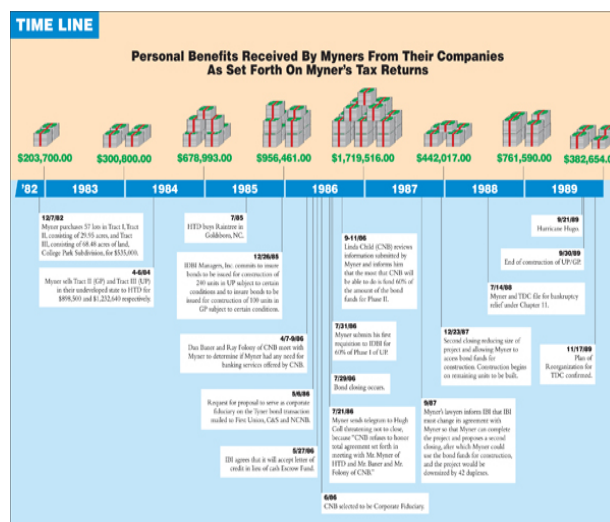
TIME LINE

Personal Benefits Received By Myners From Their Companies As Set Forth On Myner's Tax Returns

$203,700.00 $300,800.00 $678,993.00 $956,461.00 $1,719,516.00 $442,017.00 $761,590.00 $382,654.0

'82 1983 1984 1985 1986 1987 1988 1989

12/7/82
Myner purchases 57 lots in Tract I, Tract II, consisting of 29.55 acres, and Tract III, consisting of 68.48 acres of land, College Park Subdivision, for $535,000.

4-6/84
Myner sells Tract II (GP) and Tract III (UP) in their undeveloped state to HTD for $898,500 and $1,232,640 respectively.

7/85
HTD buys Raintree in Goldsboro, NC.

12/26/85
IDBI Managers, Inc. commits to insure bonds to be issued for construction of 240 units in UP subject to certain conditions and to insure bonds to be issued for construction of 100 units in GP subject to certain conditions.

4/7-9/86
Dan Bauer and Ray Folsom of CNB meet with Myner to determine if Myner had any need for banking services offered by CNB.

5/6/86
Request for proposal to serve as corporate fiduciary on the Tyner bond transaction mailed to First Union, C&S and NCNB.

5/27/86
IBI agrees that it will accept letter of credit in lieu of cash Escrow Fund.

6/86
CNB selected to be Corporate Fiduciary.

9-11/86
Linda Child (CNB) reviews information submitted by Myner and informs him that the most that CNB will be able to do is fund 60% of the amount of the bond funds for Phase II.

7/31/86
Myner submits his first requisition to IDBI for 60% of Phase I of UP.

7/29/86
Bond closing occurs.

7/21/86
Myner sends telegram to Hugh Coll threatening not to close, because "CNB refuses to honor total agreement set forth in meeting with Mr. Myner of HTD and Mr. Bauer and Mr. Folsom of CNB."

12/23/87
Second closing reducing size of project and allowing Myner to access bond funds for construction. Construction begins on remaining units to be built.

9/87
Myner's lawyers inform IBI that IBI must change its agreement with Myner so that Myner can complete the project and proposes a second closing, after which Myner could use the bond funds for construction, and the project would be downsized by 42 duplexes.

9/21/89
Hurricane Hugo.

9/30/89
End of construction of UP/GP

7/14/88
Myner and TDC file for bankruptcy relief under Chapter 11.

11/17/89
Plan of Reorganization for TDC confirmed.